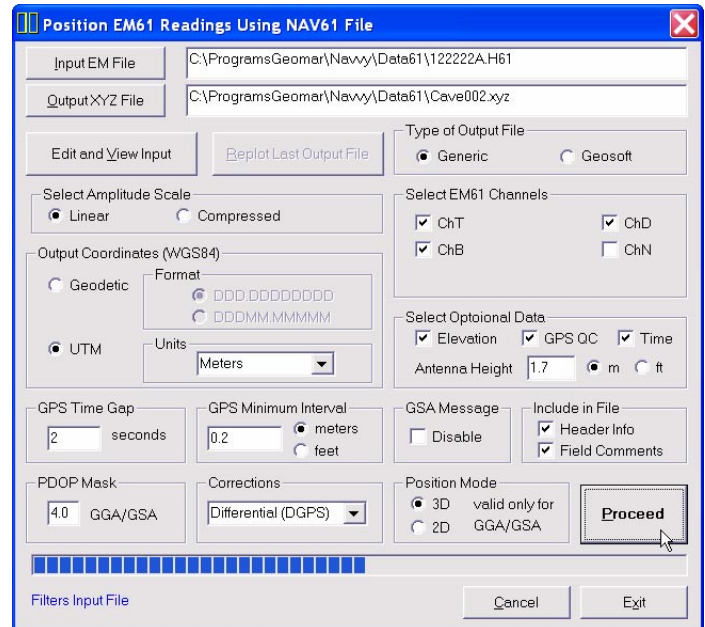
Position EM61 Readings Using NAV61 File

Input EM File
C:\ProgramsGeomar\Navvy\Data61\122222A.H61

Output XYZ File
C:\ProgramsGeomar\Navvy\Data61\Cave002.xyz

Edit and View Input

Replot Last Output File

Type of Output File
Generic
Geosoft

Select Amplitude Scale
Linear
Compressed

Select EM61 Channels
ChT
ChD
ChB
ChN

Output Coordinates (WGS84)
Geodetic
Format
DDD.DDDDDDDD
DDDMM.MMMMM

UTM
Units
Meters

Select Optoional Data
Elevation
GPS QC
Time
Antenna Height
1.7
m
ft

GPS Time Gap
2
seconds

GPS Minimum Interval
0.2
meters
feet

GSA Message
Disable

Include in File
Header Info
Field Comments

PDOP Mask
4.0
GGA/GSA

Corrections
Differential (DGPS)

Position Mode
3D
2D
valid only for GGA/GSA

Proceed

Filters Input File

Cancel

Exit